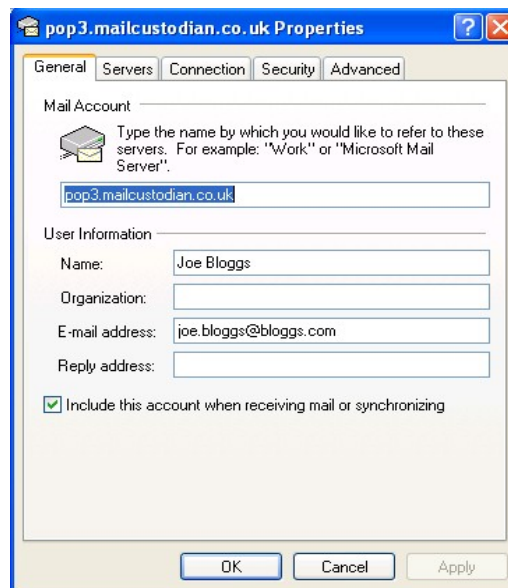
pop3.mailcustodian.co.uk Properties

General | Servers | Connection | Security | Advanced

Mail Account

Type the name by which you would like to refer to these servers. For example: "Work" or "Microsoft Mail Server".

pop3.mailcustodian.co.uk

User Information

Name: Joe Bloggs

Organization:

E-mail address: joe.bloggs@bloggs.com

Reply address:

Include this account when receiving mail or synchronizing

OK | Cancel | Apply